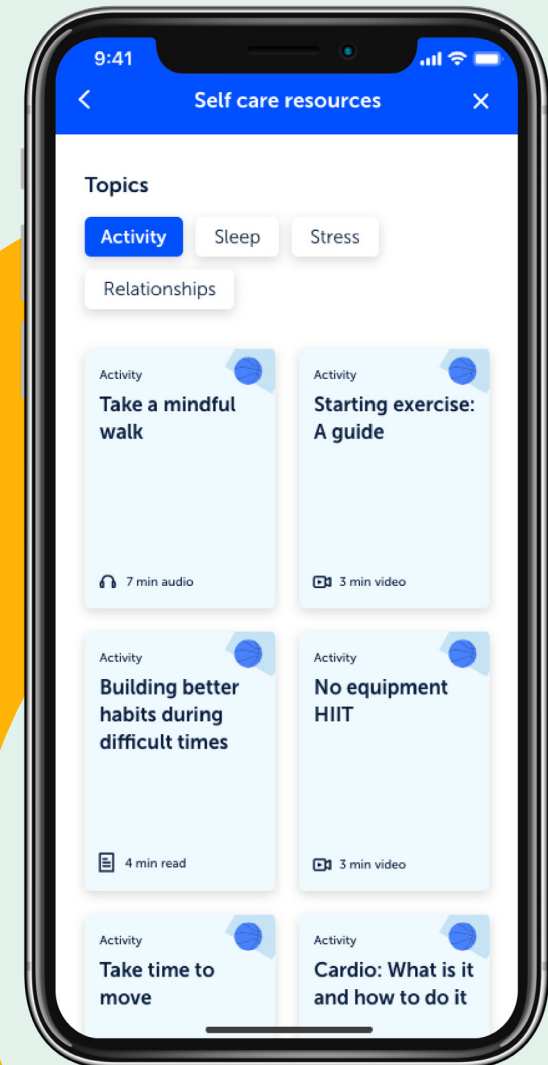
9:41

Self care resources

Topics

Activity
Sleep
Stress
Relationships

Activity
Take a mindful walk
7 min audio

Activity
Starting exercise: A guide
3 min video

Activity
Building better habits during difficult times
4 min read

Activity
No equipment HIIT
3 min video

Activity
Take time to move

Activity
Cardio: What is it and how to do it